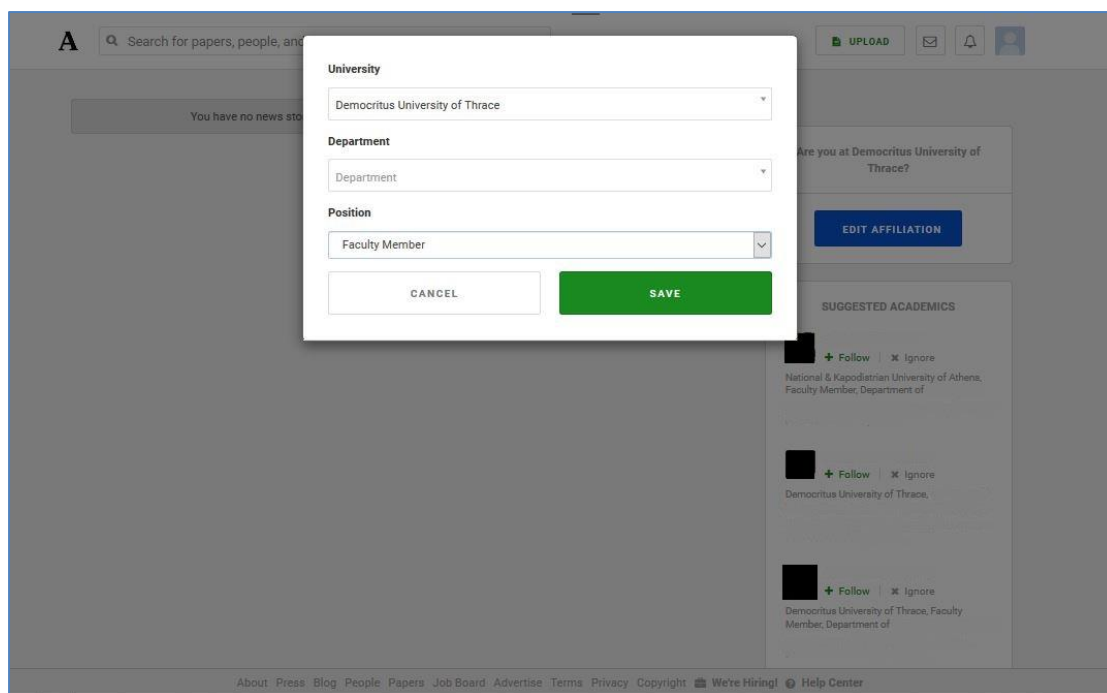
A
Search for papers, people, and

UPLOAD

You have no news sto

University
Democritus University of Thrace
Department
Department
Position
Faculty Member
CANCEL
SAVE

Are you at Democritus University of Thrace?
EDIT AFFILIATION

SUGGESTED ACADEMICS
+ Follow | ✖ Ignore
National & Kapodistrian University of Athens, Faculty Member, Department of
+ Follow | ✖ Ignore
Democritus University of Thrace,
+ Follow | ✖ Ignore
Democritus University of Thrace, Faculty Member, Department of

About Press Blog People Papers Job Board Advertise Terms Privacy Copyright We're Hiring! Help Center